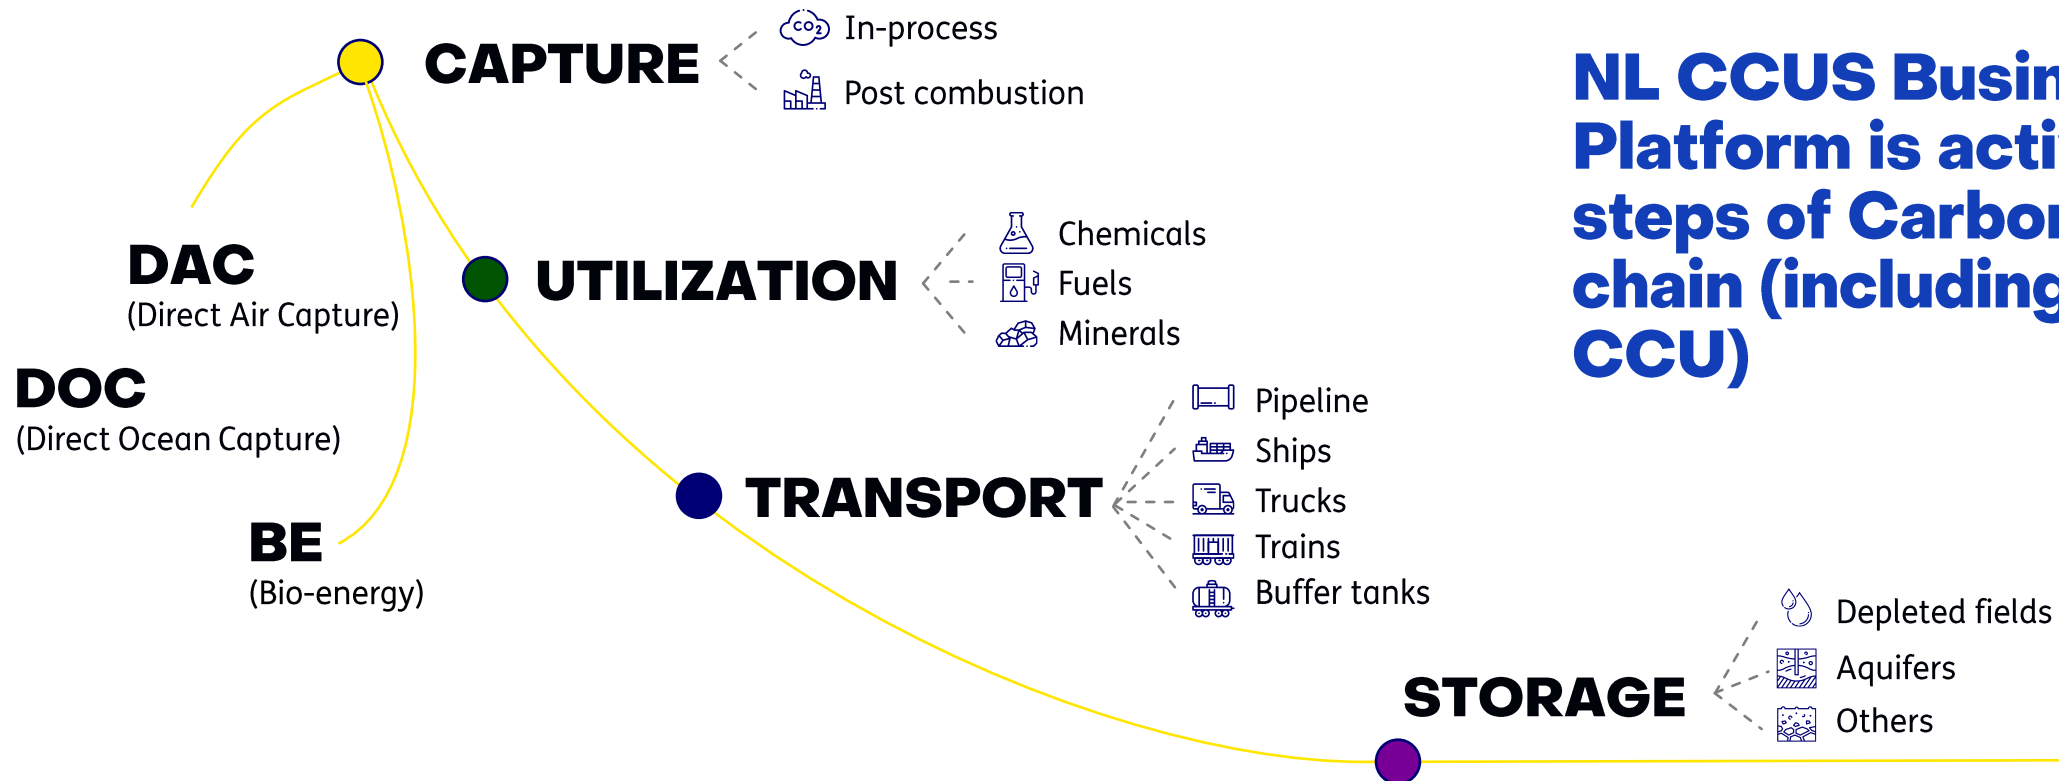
CAPTURE
$CO_2$ In-process
Post combustion

NL CCUS Busin
Platform is acti
steps of Carbo
chain (including
CCU)

DAC
(Direct Air Capture)

DOC
(Direct Ocean Capture)

BE
(Bio-energy)

UTILIZATION
Chemicals
Fuels
Minerals

TRANSPORT
Pipeline
Ships
Trucks
Trains
Buffer tanks

STORAGE
Depleted fields
Aquifers
Others